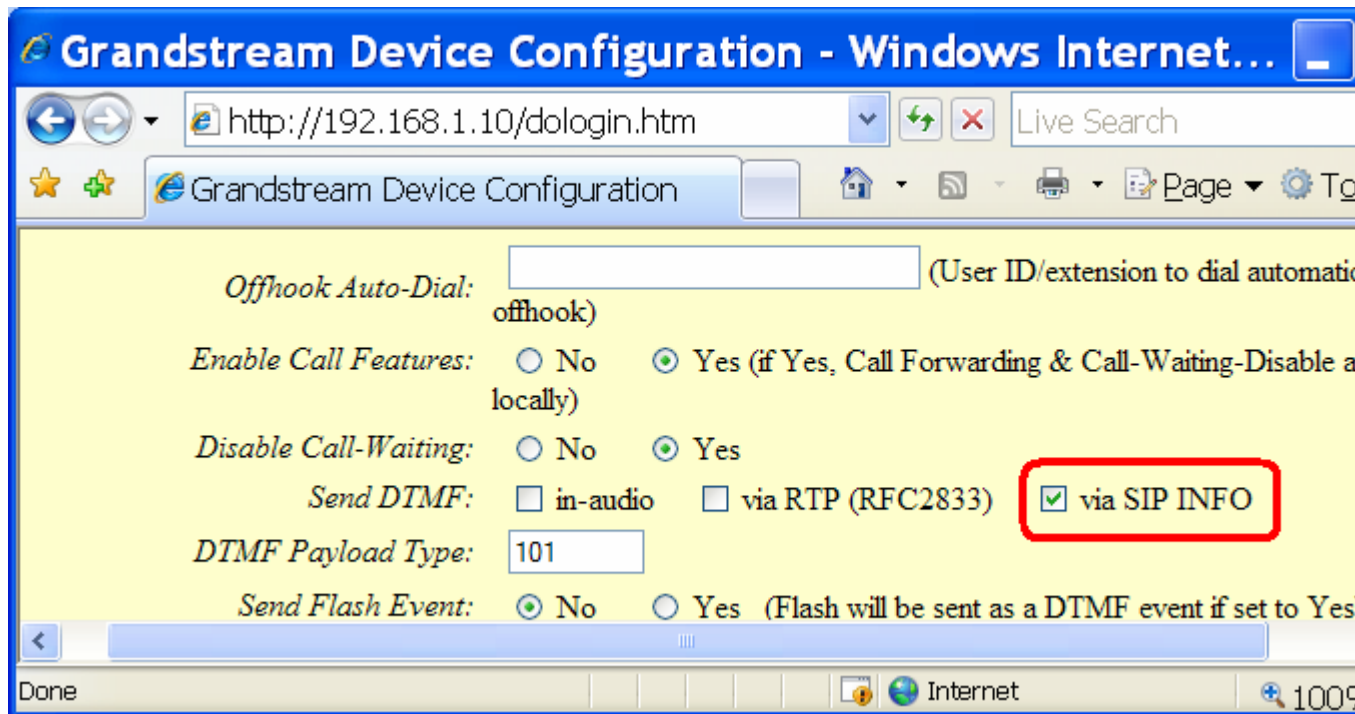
Grandstream Device Configuration - Windows Internet...

http://192.168.1.10/dologin.htm

Live Search

Grandstream Device Configuration

Page ▾ To

Offhook Auto-Dial: (User ID/extension to dial automati offhook)

Enable Call Features: No Yes (if Yes, Call Forwarding & Call-Waiting-Disable a locally)

Disable Call-Waiting: No Yes

Send DTMF: in-audio via RTP (RFC2833) via SIP INFO

DTMF Payload Type: 101

Send Flash Event: No Yes (Flash will be sent as a DTMF event if set to Yes

Done

Internet

100